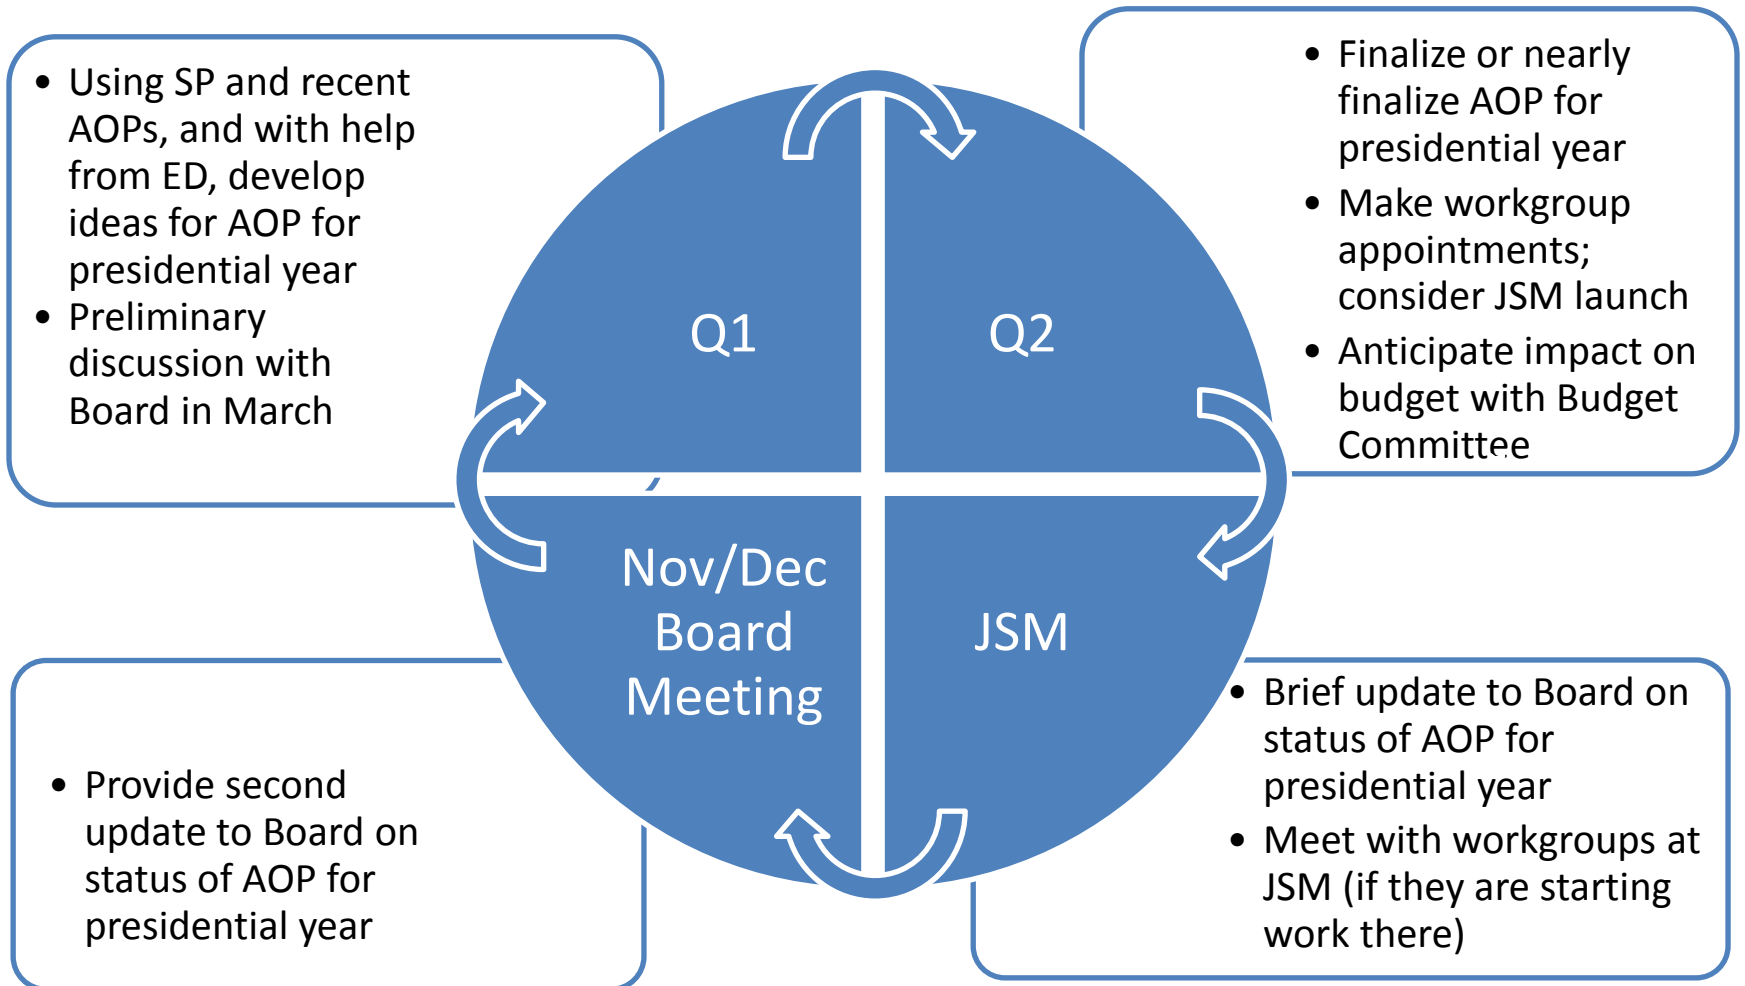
• Using SP and recent AOPs, and with help from ED, develop ideas for AOP for presidential year
• Preliminary discussion with Board in March

• Finalize or nearly finalize AOP for presidential year
• Make workgroup appointments; consider JSM launch
• Anticipate impact on budget with Budget Committee

Q1

Q2

Nov/Dec Board Meeting

JSM

• Provide second update to Board on status of AOP for presidential year

• Brief update to Board on status of AOP for presidential year
• Meet with workgroups at JSM (if they are starting work there)